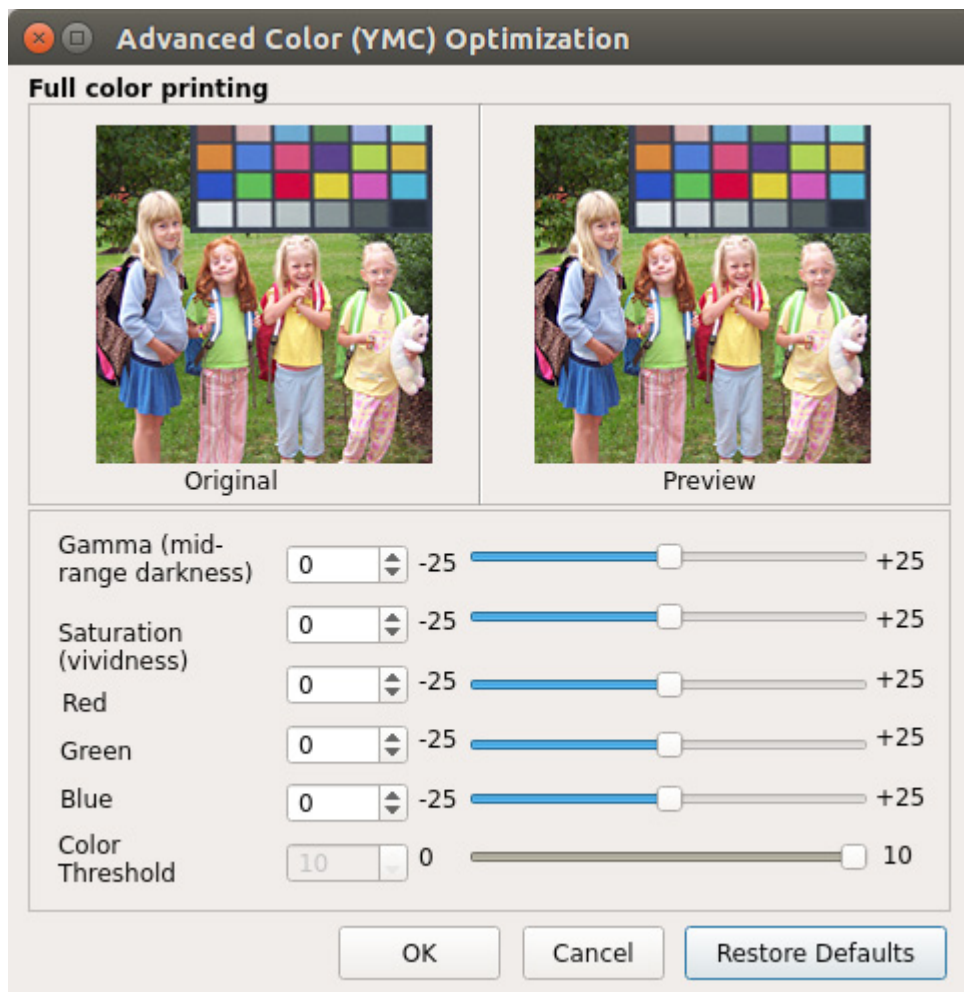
Advanced Color (YMC) Optimization

Full color printing

Original

Preview

Gamma (midrange darkness) 0 -25 +25

Saturation (vividness) 0 -25 +25

Red 0 -25 +25

Green 0 -25 +25

Blue 0 -25 +25

Color Threshold 10 0 10

OK Cancel Restore Defaults